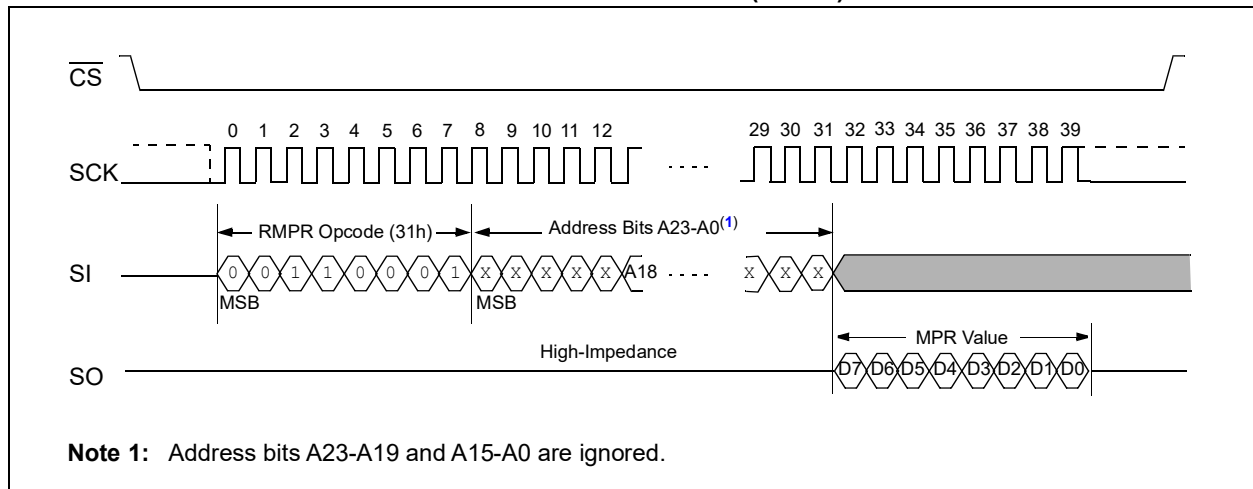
$\overline{CS}$

0 1 2 3 4 5 6 7 8 9 10 11 12 29 30 31 32 33 34 35 36 37 38 39

SCK

RMPR Opcode (31h)

Address Bits A23-A0$^{(1)}$

SI

0 0 1 1 0 0 0 1 X X X X X X A18 X X X

MSB

MSB

MPR Value

High-Impedance

SO

D7 D6 D5 D4 D3 D2 D1 D0

**Note 1:** Address bits A23-A19 and A15-A0 are ignored.